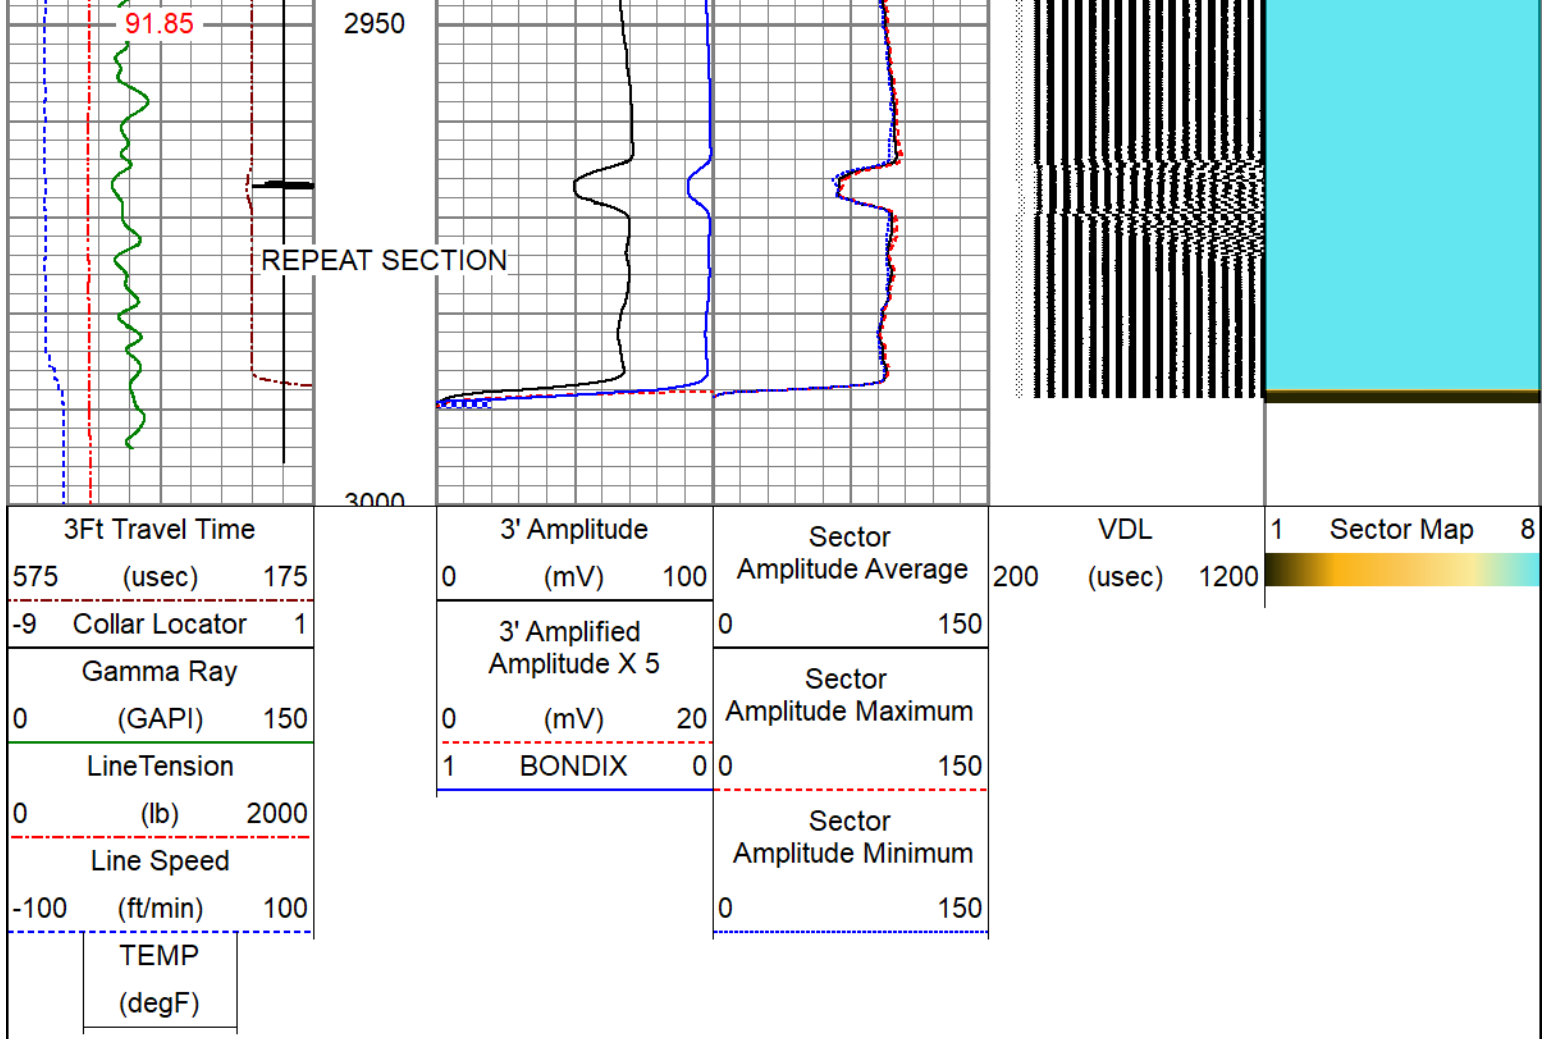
91.85

2950

REPEAT SECTION

3000

3Ft Travel Time
575 (usec) 175

-9 Collar Locator 1

Gamma Ray
0 (GAPI) 150

LineTension
0 (lb) 2000

Line Speed
-100 (ft/min) 100

TEMP
(degF)

3' Amplitude
0 (mV) 100

3' Amplified Amplitude X 5
0 (mV) 20

1 BONDIX 0

Sector Amplitude Average
0 150

Sector Amplitude Maximum
0 150

Sector Amplitude Minimum
0 150

VDL
200 (usec) 1200

1 Sector Map 8